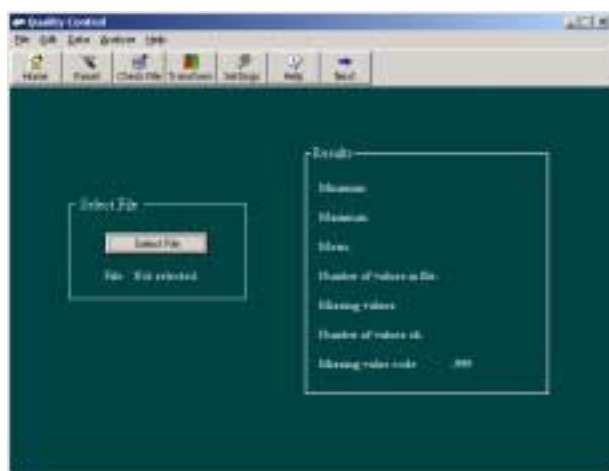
Quality Control

File Edit Data Analyse Help

Home Panel Check File Transform Settings Help Next

Select File

Select File

File: Not selected

Results

Maximum

Minimum

Mean

Number of values in file

Missing values

Number of values ok

Missing value code -999